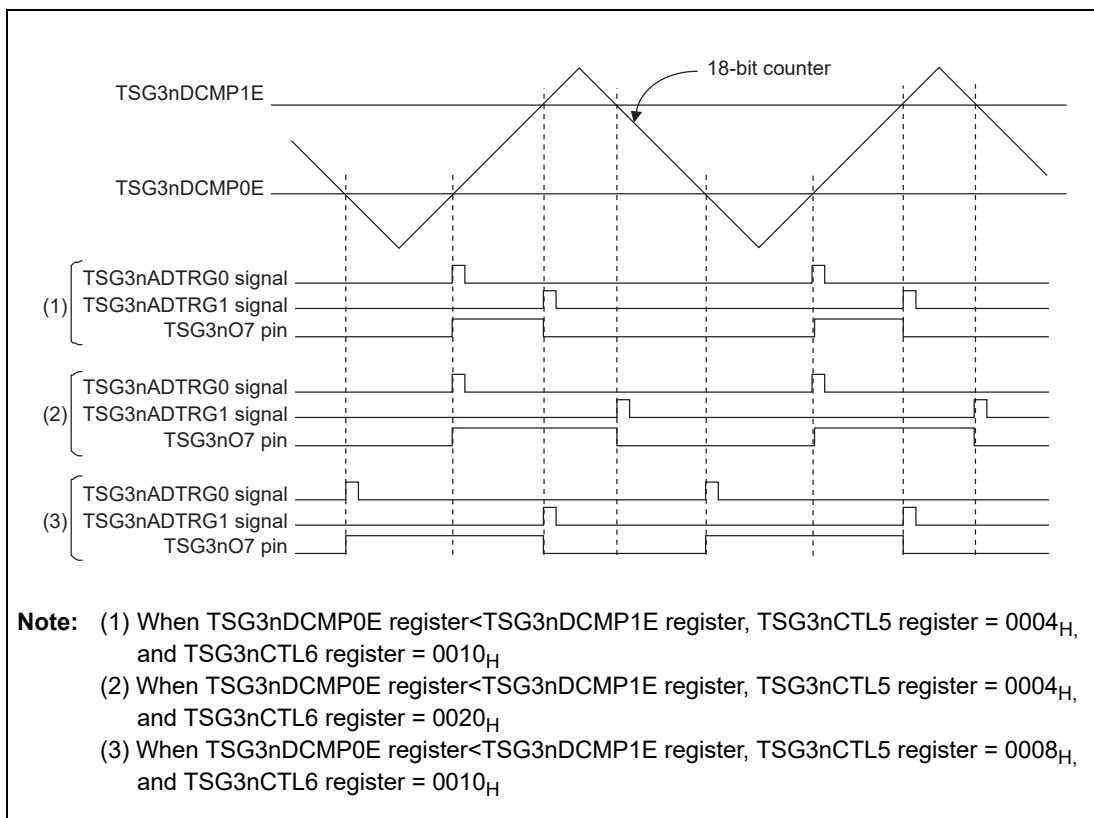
18-bit counter

TSG3nDCMP1E

TSG3nDCMP0E

(1) TSG3nADTRG0 signal
TSG3nADTRG1 signal
TSG3nO7 pin

(2) TSG3nADTRG0 signal
TSG3nADTRG1 signal
TSG3nO7 pin

(3) TSG3nADTRG0 signal
TSG3nADTRG1 signal
TSG3nO7 pin

Note: (1) When TSG3nDCMP0E register<TSG3nDCMP1E register, TSG3nCTL5 register = $0004_{H,}$ and TSG3nCTL6 register = $0010_H$
(2) When TSG3nDCMP0E register<TSG3nDCMP1E register, TSG3nCTL5 register = $0004_{H,}$ and TSG3nCTL6 register = $0020_H$
(3) When TSG3nDCMP0E register<TSG3nDCMP1E register, TSG3nCTL5 register = $0008_{H,}$ and TSG3nCTL6 register = $0010_H$